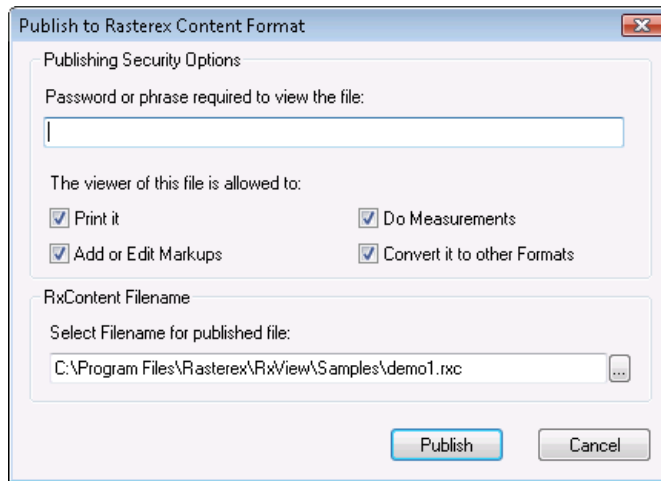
Publish to Rasterex Content Format

Publishing Security Options

Password or phrase required to view the file:

The viewer of this file is allowed to:

Print it

Do Measurements

Add or Edit Markups

Convert it to other Formats

RxContent Filename

Select Filename for published file:

C:\Program Files\Rasterex\RxView\Samples\demo1.rxc

...

Publish

Cancel